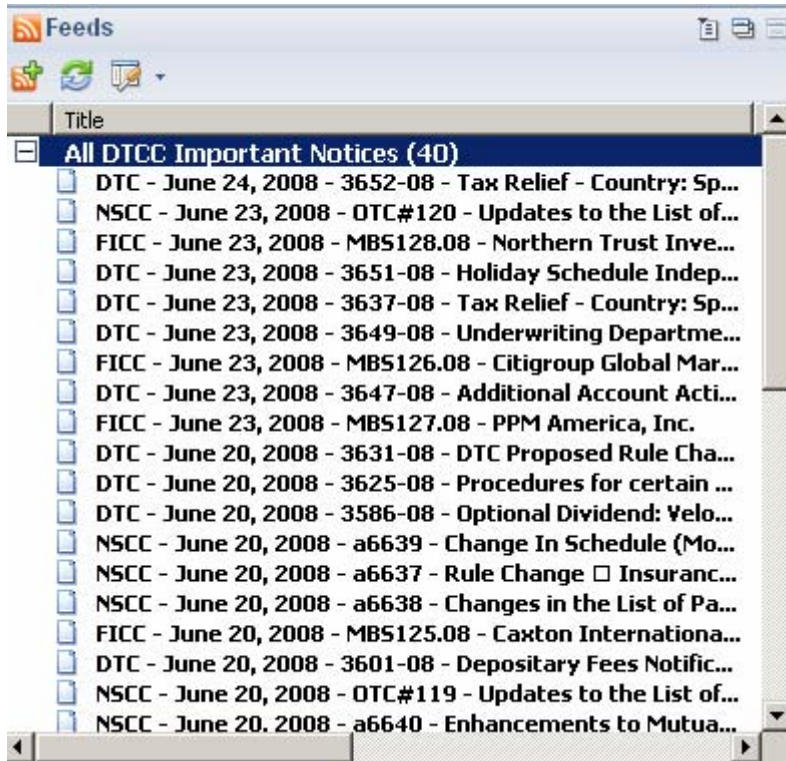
Feeds

Title

All DTCC Important Notices (40)
DTC - June 24, 2008 - 3652-08 - Tax Relief - Country: Sp...
NSCC - June 23, 2008 - OTC#120 - Updates to the List of...
FICC - June 23, 2008 - MBS128.08 - Northern Trust Inve...
DTC - June 23, 2008 - 3651-08 - Holiday Schedule Indep...
DTC - June 23, 2008 - 3637-08 - Tax Relief - Country: Sp...
DTC - June 23, 2008 - 3649-08 - Underwriting Departme...
FICC - June 23, 2008 - MBS126.08 - Citigroup Global Mar...
DTC - June 23, 2008 - 3647-08 - Additional Account Acti...
FICC - June 23, 2008 - MBS127.08 - PPM America, Inc.
DTC - June 20, 2008 - 3631-08 - DTC Proposed Rule Cha...
DTC - June 20, 2008 - 3625-08 - Procedures for certain ...
DTC - June 20, 2008 - 3586-08 - Optional Dividend: Velo...
NSCC - June 20, 2008 - a6639 - Change In Schedule (Mo...
NSCC - June 20, 2008 - a6637 - Rule Change □ Insuranc...
NSCC - June 20, 2008 - a6638 - Changes in the List of Pa...
FICC - June 20, 2008 - MBS125.08 - Caxton Internationa...
DTC - June 20, 2008 - 3601-08 - Depositary Fees Notific...
NSCC - June 20, 2008 - OTC#119 - Updates to the List of...
NSCC - June 20, 2008 - a6640 - Enhancements to Mutua...